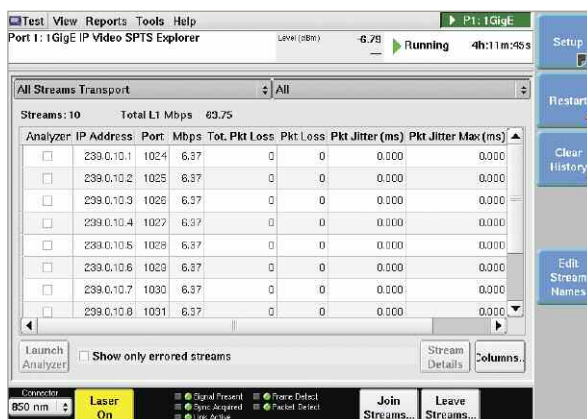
Test View Reports Tools Help

P1: 1GigE

Port 1: 1GigE IP Video SPTS Explorer

Level (dBm) -6.79

Running 4h:11m:45s

Setup

Restart

Clear History

Edit Stream Names

All Streams Transport

All

Streams: 10 Total L1 Mbps 63.75

| Analyzer | IP Address | Port | Mbps | Tot. Pkt Loss | Pkt Loss | Pkt Jitter (ms) | Pkt Jitter Max (ms) |
|---|---|---|---|---|---|---|---|
| ☐ | 239.0.10.1 | 1024 | 6.37 | 0 | 0 | 0.000 | 0.000 |
| ☐ | 239.0.10.2 | 1025 | 6.37 | 0 | 0 | 0.000 | 0.000 |
| ☐ | 239.0.10.3 | 1026 | 6.37 | 0 | 0 | 0.000 | 0.000 |
| ☐ | 239.0.10.4 | 1027 | 6.37 | 0 | 0 | 0.000 | 0.000 |
| ☐ | 239.0.10.5 | 1028 | 6.37 | 0 | 0 | 0.000 | 0.000 |
| ☐ | 239.0.10.6 | 1029 | 6.37 | 0 | 0 | 0.000 | 0.000 |
| ☐ | 239.0.10.7 | 1030 | 6.37 | 0 | 0 | 0.000 | 0.000 |
| ☐ | 239.0.10.8 | 1031 | 6.37 | 0 | 0 | 0.000 | 0.000 |

Launch Analyzer

Show only errored streams

Stream Details

Columns...

Connector

850 nm

Laser On

Signal Present

Sync Acquired

Link Active

Frame Detect

Packet Detect

Join Streams...

Leave Streams...